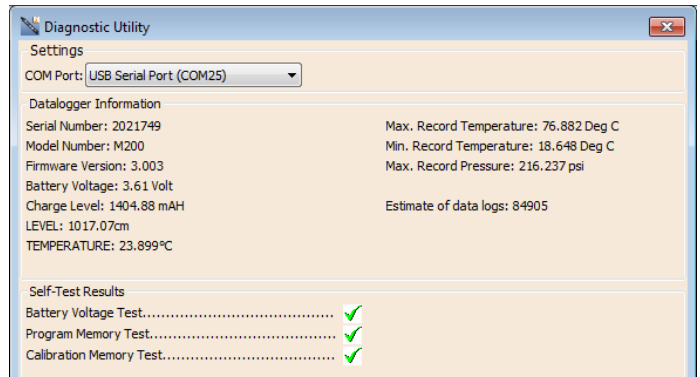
Diagnostic Utility

Settings

COM Port: USB Serial Port (COM25)

Datalogger Information

Serial Number: 2021749
Model Number: M200
Firmware Version: 3.003
Battery Voltage: 3.61 Volt
Charge Level: 1404.88 mAH
LEVEL: 1017.07cm
TEMPERATURE: 23.899°C

Max. Record Temperature: 76.882 Deg C
Min. Record Temperature: 18.648 Deg C
Max. Record Pressure: 216.237 psi

Estimate of data logs: 84905

Self-Test Results

Battery Voltage Test.........................................
Program Memory Test.........................................
Calibration Memory Test.........................................